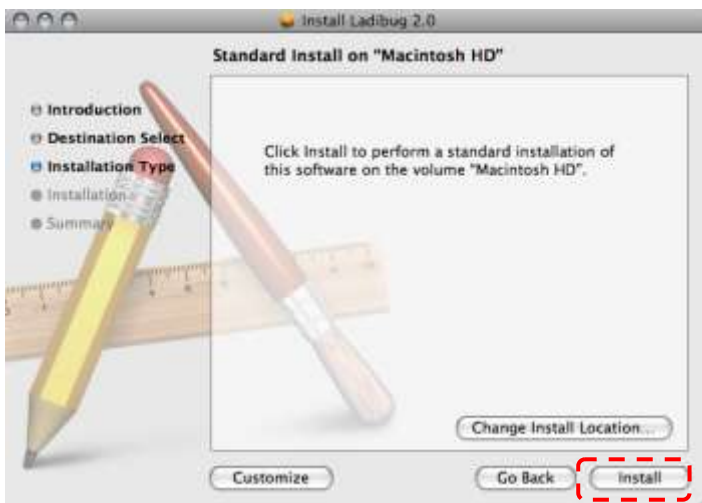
Install Ladibug 2.0

Standard Install on "Macintosh HD"

Introduction
Destination Select
Installation Type
Installation
Summary

Click Install to perform a standard installation of this software on the volume "Macintosh HD".

Change Install Location...

Customize

Go Back

Install